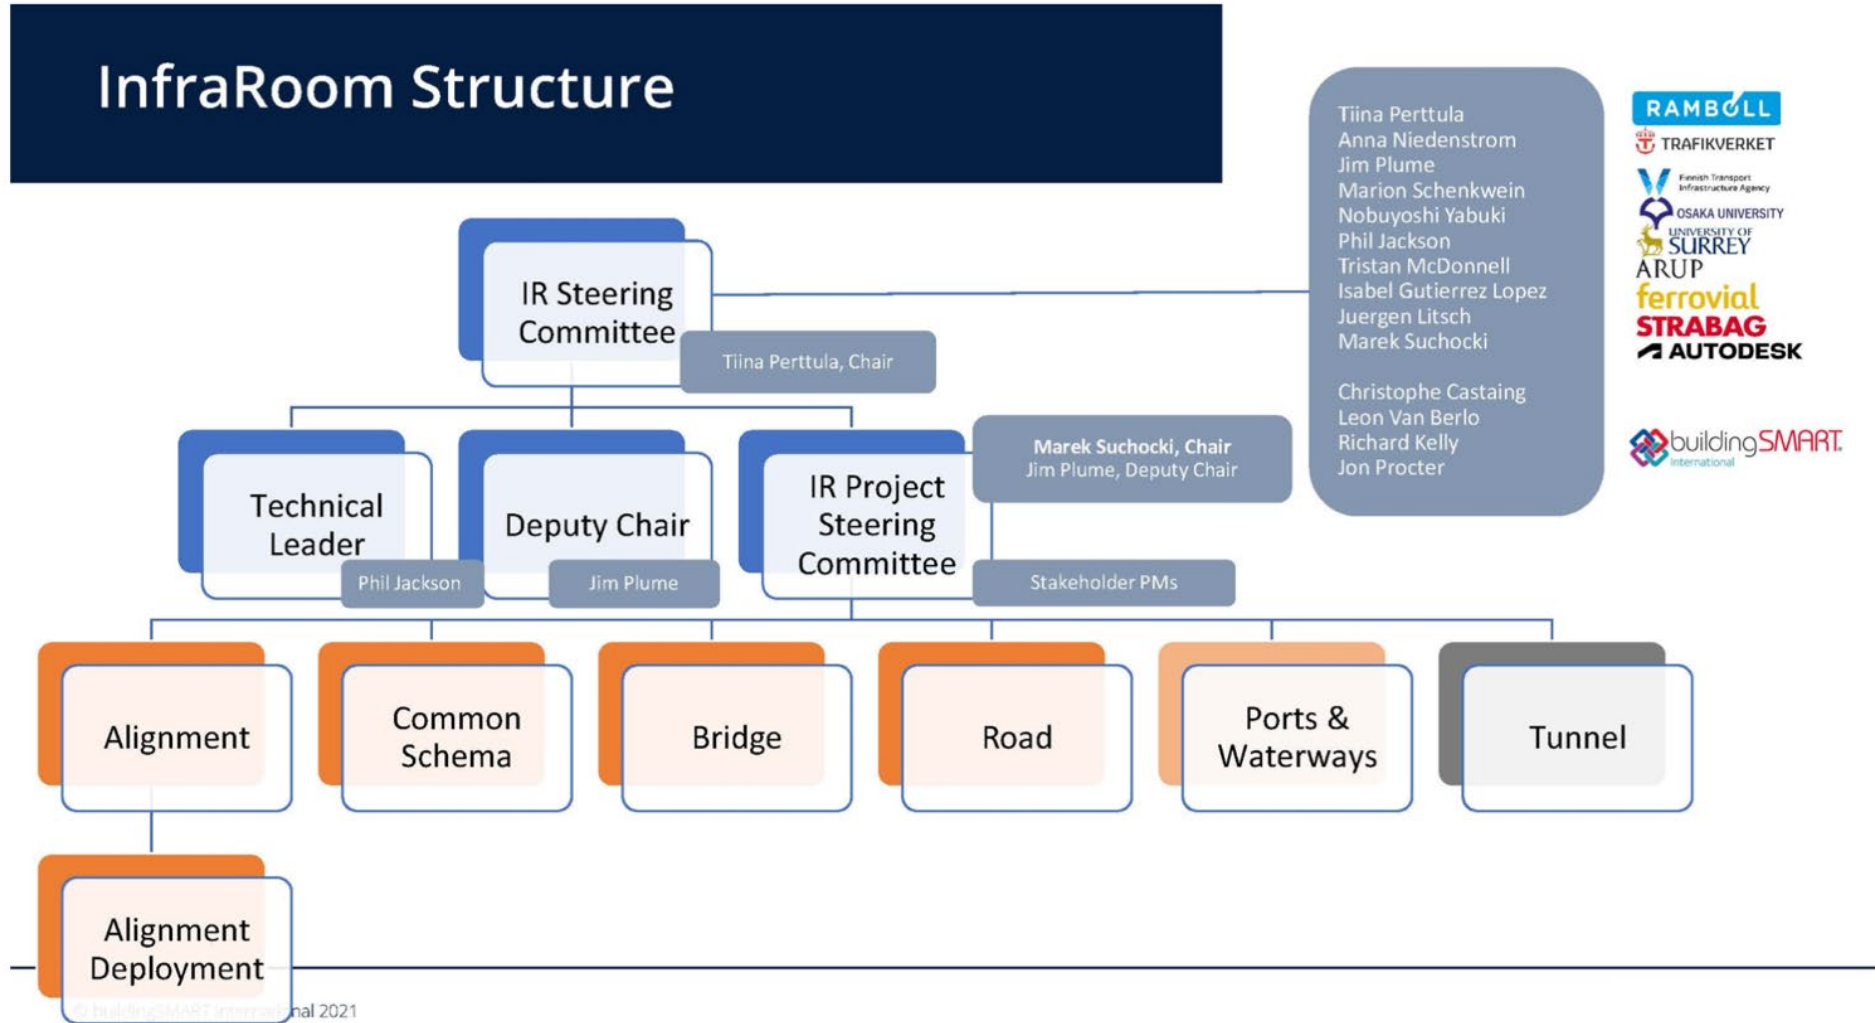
InfraRoom Structure

IR Steering Committee

Tiina Perttula, Chair

Tiina Perttula
Anna Niedenstrom
Jim Plume
Marion Schenkwein
Nobuyoshi Yabuki
Phil Jackson
Tristan McDonnell
Isabel Gutierrez Lopez
Juergen Litsch
Marek Suchocki

Christophe Castaing
Leon Van Berlo
Richard Kelly
Jon Procter

RAMBOLL
TRAFIKVERKET
Finnish Transport Infrastructure Agency
OSAKA UNIVERSITY
UNIVERSITY OF SURREY
ARUP
ferrovial
STRABAG
AUTODESK

buildingSMART International

Technical Leader

Phil Jackson

Deputy Chair

Jim Plume

IR Project Steering Committee

Marek Suchocki, Chair
Jim Plume, Deputy Chair

Stakeholder PMs

Alignment

Common Schema

Bridge

Road

Ports & Waterways

Tunnel

Alignment Deployment

© buildingSMART International 2021